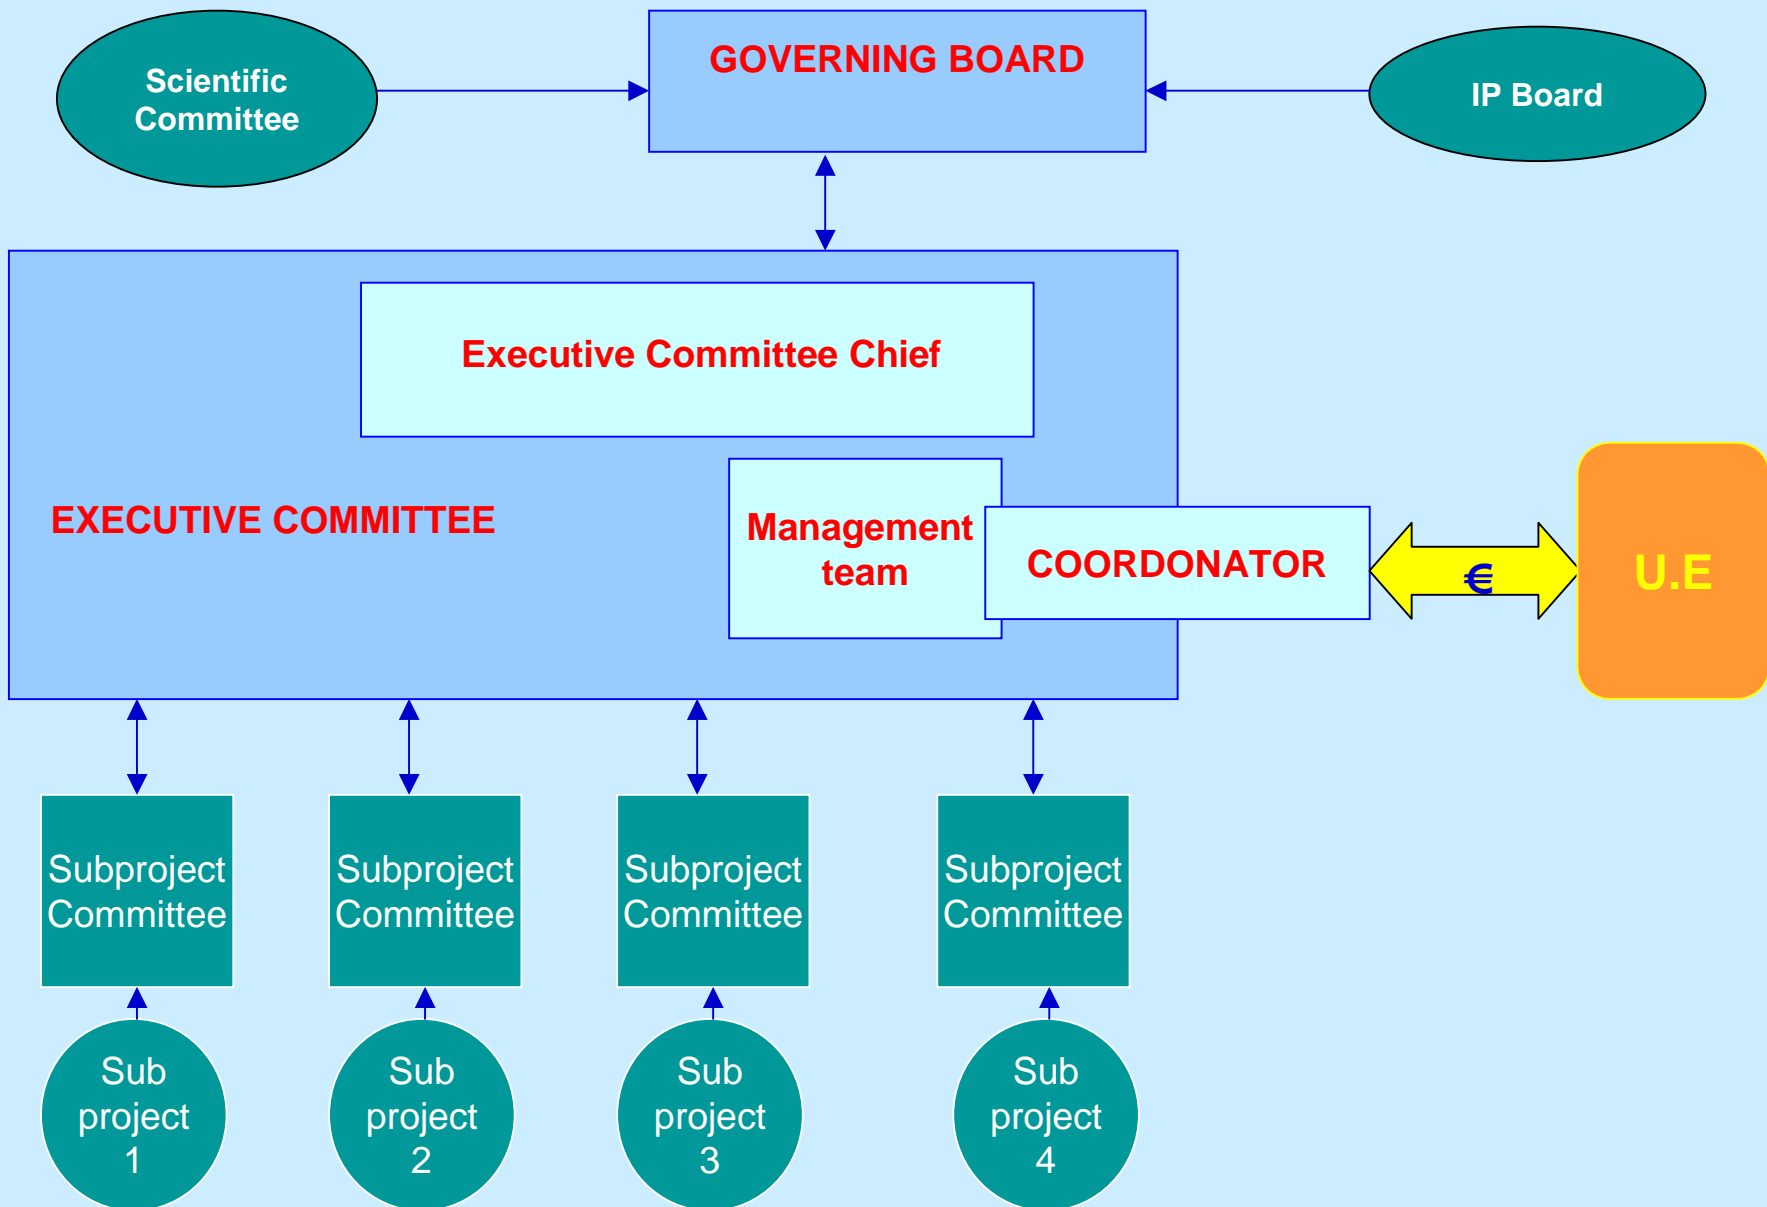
Scientific Committee

GOVERNING BOARD

IP Board

Executive Committee Chief

EXECUTIVE COMMITTEE

Management team

COORDONATOR

€

U.E

Subproject Committee

Subproject Committee

Subproject Committee

Subproject Committee

Sub project 1

Sub project 2

Sub project 3

Sub project 4